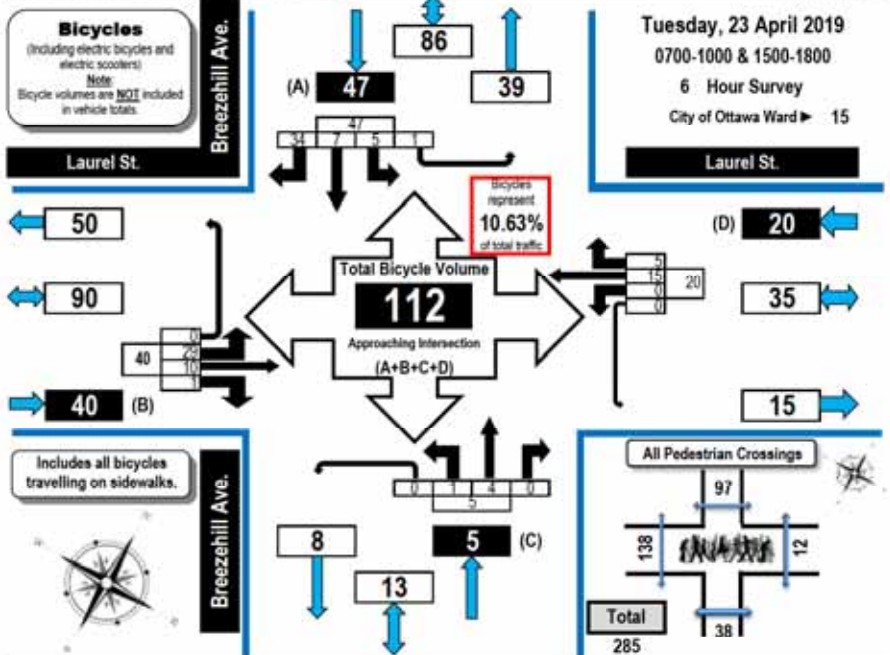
Bicycles
(Including electric bicycles and electric scooters)
Note:
Bicycle volumes are NOT included in vehicle totals.

Breezehill Ave.

Laurel St.

86

(A) 47

39

47
34 7 5 1

Tuesday, 23 April 2019
0700-1000 & 1500-1800
6 Hour Survey
City of Ottawa Ward ► 15

Laurel St.

Bicycles represent
10.63%
of total traffic

50

90

40 (B)

(D) 20

35

15

Total Bicycle Volume
112
Approaching Intersection
(A+B+C+D)

0
29
10
1
40

5
15
0
0
20

0 1 4 0
5

Includes all bicycles travelling on sidewalks.

Breezehill Ave.

8

13

5 (C)

All Pedestrian Crossings
97
138
12
38
Total
285